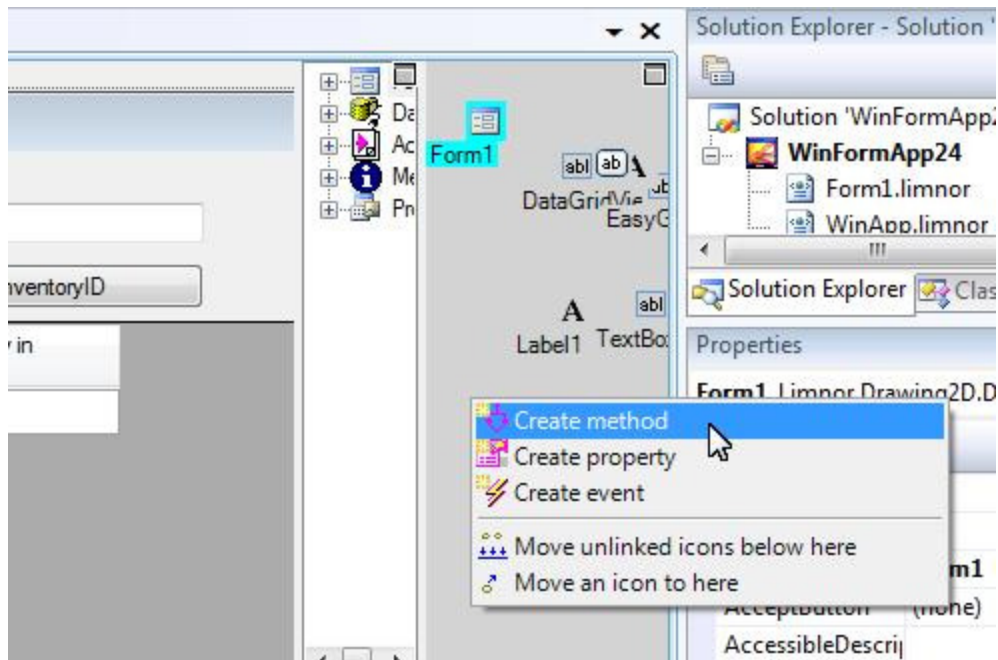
nventoryID

y in

Da
Ac
Me
Pr

Form1

abl ab A
DataGridVie
EasyG

A
Label1

abl
TextBo

Solution Explorer - Solution '

Solution 'WinFormApp2
WinFormApp24
Form1.limnor
WinApp.limnor

Solution Explorer
Clas

Properties

Form1 Limnor.Drawing2D.D

Create method
Create property
Create event
Move unlinked icons below here
Move an icon to here

m1
AcceptButton (none)
AccessibleDescri